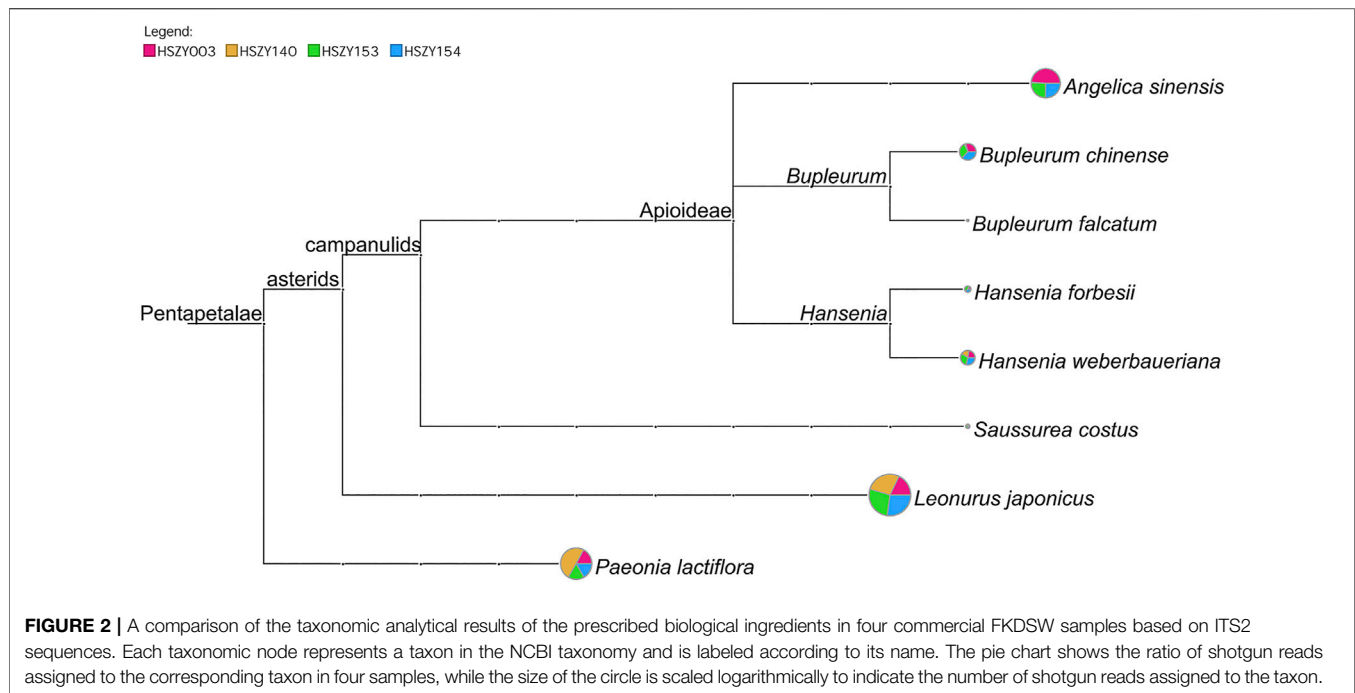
Legend:
HSZY003 HSZY140 HSZY153 HSZY154

Angelica sinensis

Bupleurum chinense

Bupleurum

Apioideae

Bupleurum falcatum

campanulids

asterids

Hansenia forbesii

Pentapetalae

Hansenia

Hansenia weberbaueriana

Saussurea costus

Leonurus japonicus

Paeonia lactiflora

**FIGURE 2 |** A comparison of the taxonomic analytical results of the prescribed biological ingredients in four commercial FKDSW samples based on ITS2 sequences. Each taxonomic node represents a taxon in the NCBI taxonomy and is labeled according to its name. The pie chart shows the ratio of shotgun reads assigned to the corresponding taxon in four samples, while the size of the circle is scaled logarithmically to indicate the number of shotgun reads assigned to the taxon.